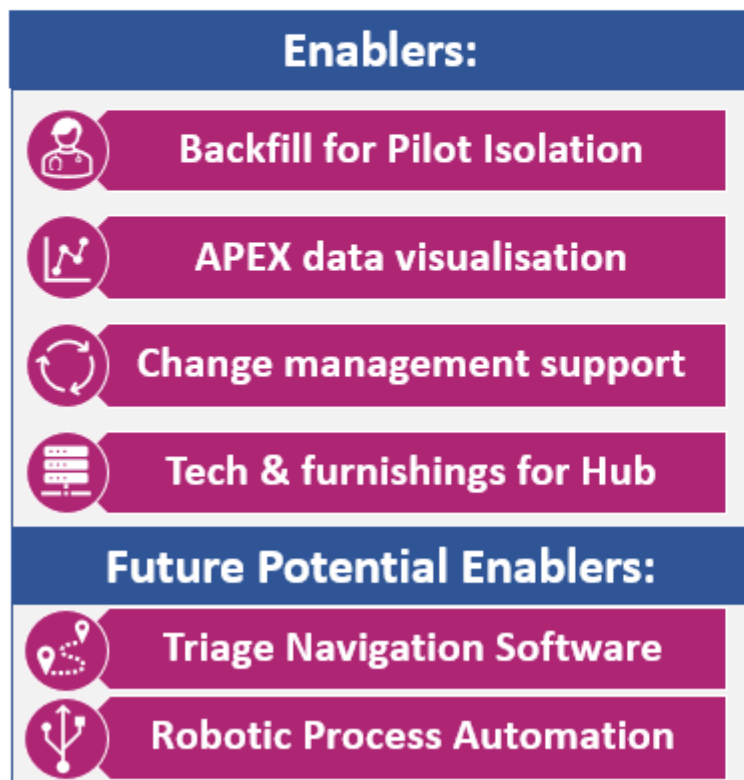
Enablers:

Backfill for Pilot Isolation

APEX data visualisation

Change management support

Tech & furnishings for Hub

Future Potential Enablers:

Triage Navigation Software

Robotic Process Automation